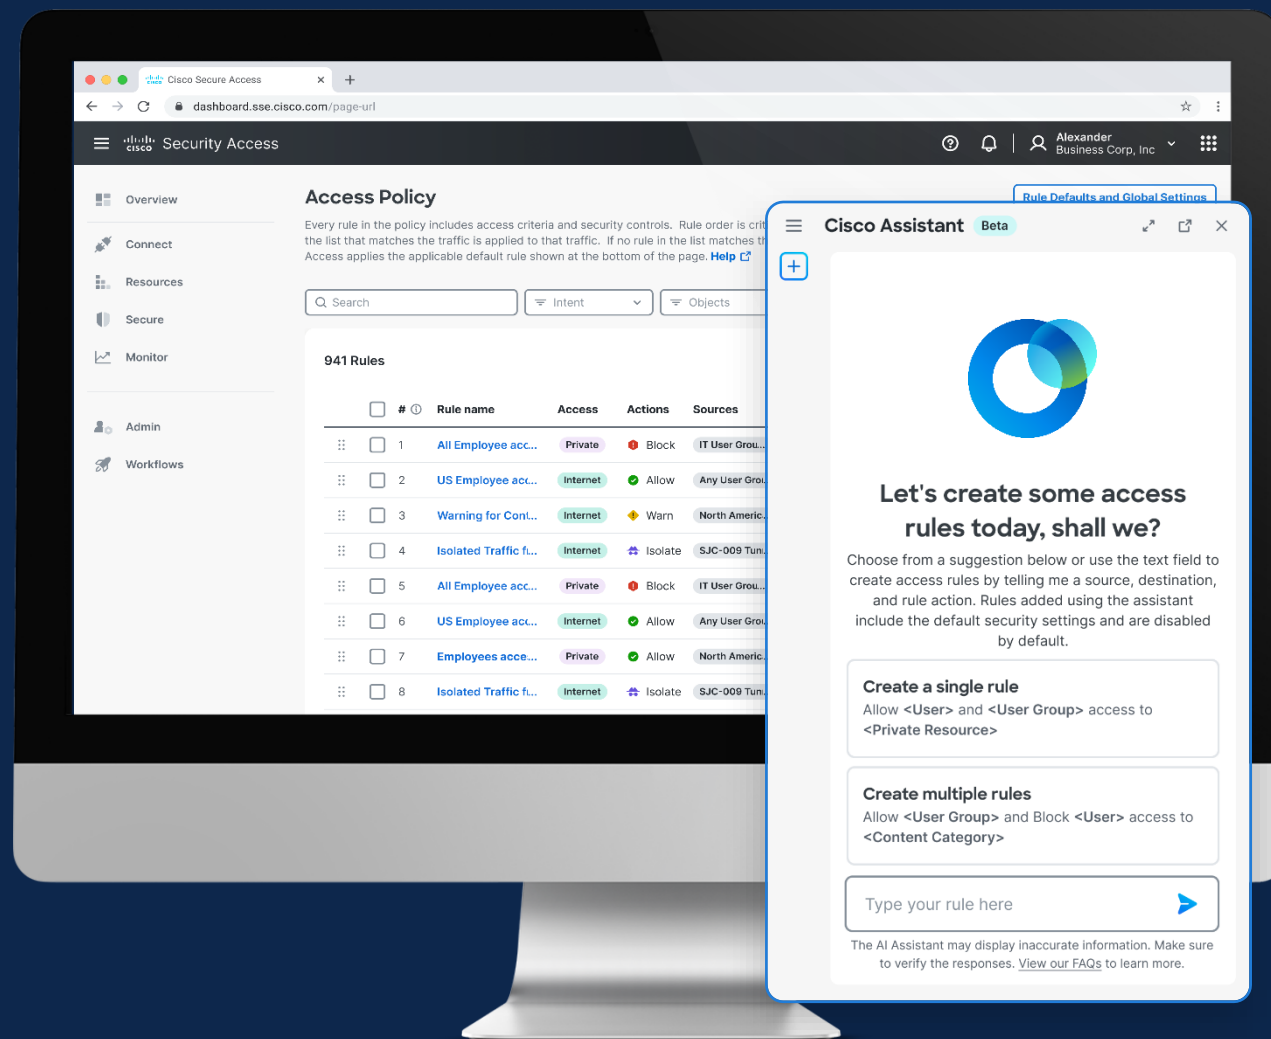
Cisco Secure Access

dashboard.sse.cisco.com/page-url

cisco Security Access

Alexander
Business Corp, Inc

Overview
Connect
Resources
Secure
Monitor
Admin
Workflows

Access Policy

Rule Defaults and Global Settings

Every rule in the policy includes access criteria and security controls. Rule order is crit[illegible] the list that matches the traffic is applied to that traffic. If no rule in the list matches th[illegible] Access applies the applicable default rule shown at the bottom of the page. Help

Search
Intent
Objects

941 Rules

| # | Rule name | Access | Actions | Sources |
|---|---|---|---|---|
| 1 | All Employee acc... | Private | Block | IT User Grou... |
| 2 | US Employee acc... | Internet | Allow | Any User Grou... |
| 3 | Warning for Cont... | Internet | Warn | North Americ... |
| 4 | Isolated Traffic fl... | Internet | Isolate | SJC-009 Tun... |
| 5 | All Employee acc... | Private | Block | IT User Grou... |
| 6 | US Employee acc... | Internet | Allow | Any User Grou... |
| 7 | Employees acce... | Private | Allow | North Americ... |
| 8 | Isolated Traffic fl... | Internet | Isolate | SJC-009 Tun... |

Cisco Assistant Beta

Let's create some access rules today, shall we?

Choose from a suggestion below or use the text field to create access rules by telling me a source, destination, and rule action. Rules added using the assistant include the default security settings and are disabled by default.

Create a single rule
Allow <User> and <User Group> access to <Private Resource>

Create multiple rules
Allow <User Group> and Block <User> access to <Content Category>

Type your rule here

The AI Assistant may display inaccurate information. Make sure to verify the responses. View our FAQs to learn more.